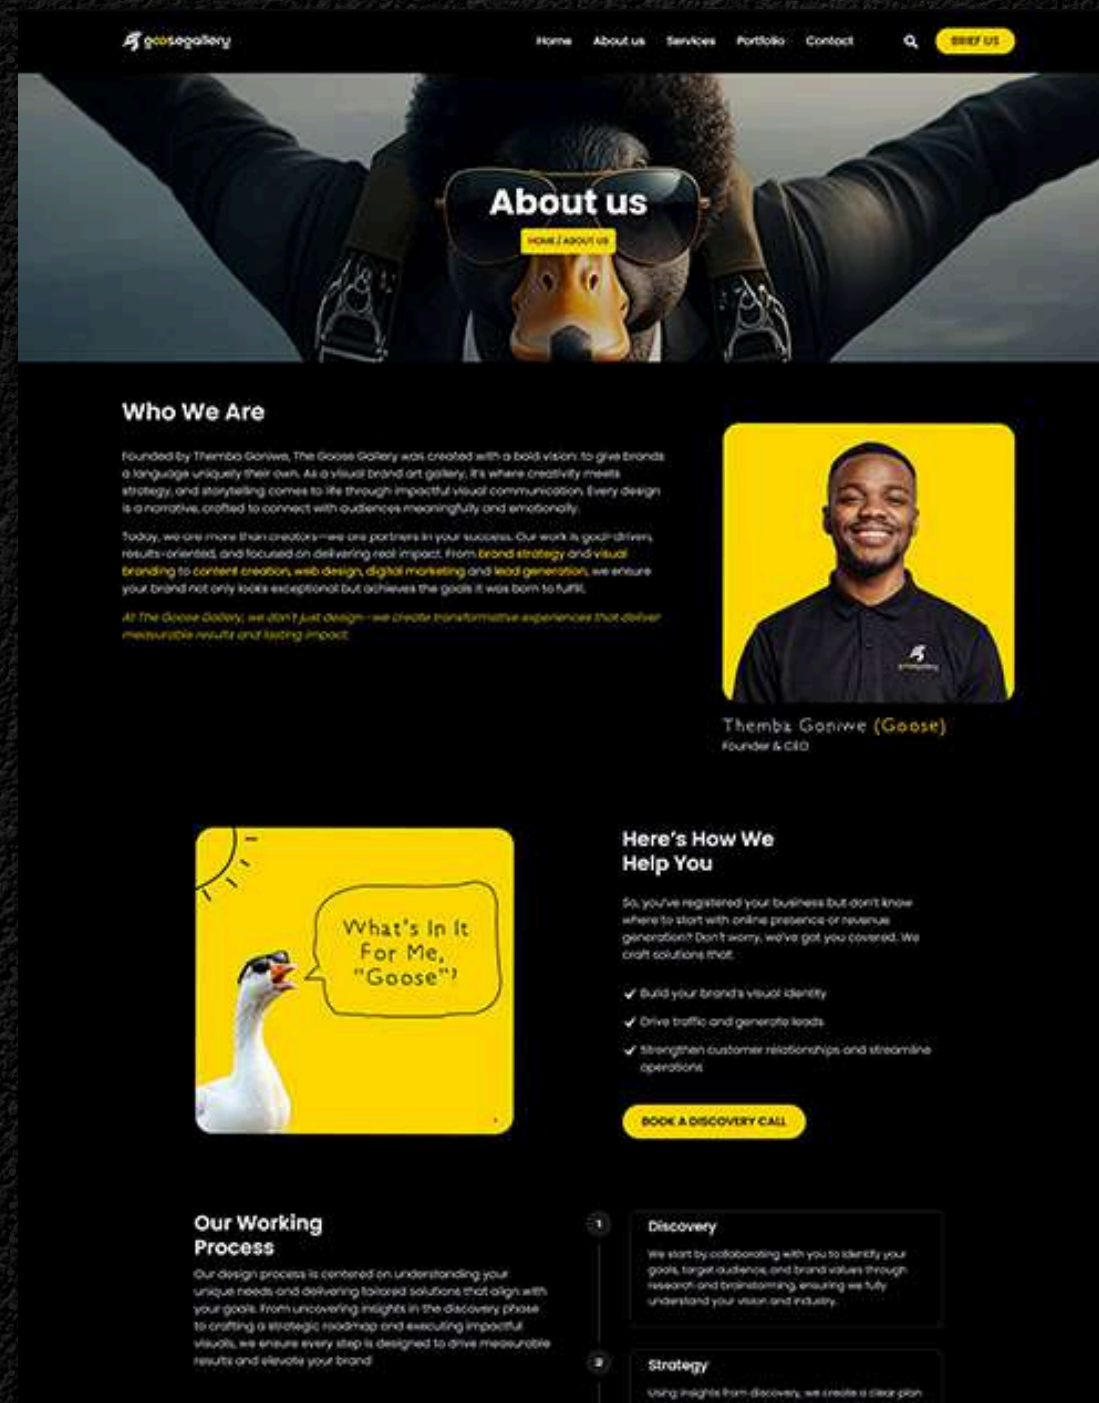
goosegallery

Home About us Services Portfolio Contact BRIEF US

About us

HOME / ABOUT US

Who We Are

Founded by Themba Goniwe, The Goose Gallery was created with a bold vision: to give brands a language uniquely their own. As a visual brand art gallery, it's where creativity meets strategy, and storytelling comes to life through impactful visual communication. Every design is a narrative, crafted to connect with audiences meaningfully and emotionally.

Today, we are more than creators—we are partners in your success. Our work is goal-driven, results-oriented, and focused on delivering real impact. From brand strategy and visual branding to content creation, web design, digital marketing and lead generation, we ensure your brand not only looks exceptional but achieves the goals it was born to fulfil.

At The Goose Gallery, we don't just design—we create transformative experiences that deliver measurable results and lasting impact.

Themba Goniwe (Goose)
Founder & CEO

What's In It For Me, "Goose"?

Here's How We Help You

So, you've registered your business but don't know where to start with online presence or revenue generation? Don't worry, we've got you covered. We craft solutions that:

✓ Build your brand's visual identity
✓ Drive traffic and generate leads
✓ Strengthen customer relationships and streamline operations

BOOK A DISCOVERY CALL

Our Working Process

Our design process is centered on understanding your unique needs and delivering tailored solutions that align with your goals. From uncovering insights in the discovery phase to crafting a strategic roadmap and executing impactful visuals, we ensure every step is designed to drive measurable results and elevate your brand

1
Discovery
We start by collaborating with you to identify your goals, target audience, and brand values through research and brainstorming, ensuring we fully understand your vision and industry.

2
Strategy
Using insights from discovery, we create a clear plan